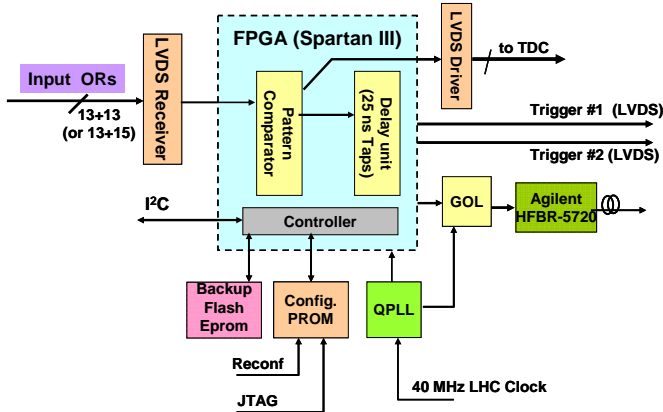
FPGA (Spartan III)

Input ORs

13+13
(or 13+15)

LVDS Receiver

Pattern Comparator

Delay unit (25 ns Taps)

LVDS Driver

to TDC

Trigger #1 (LVDS)

Trigger #2 (LVDS)

I$^2$C

Controller

GOL

Agilent
HFBR-5720

Backup Flash Eprom

Config. PROM

QPLL

Reconf

JTAG

40 MHz LHC Clock